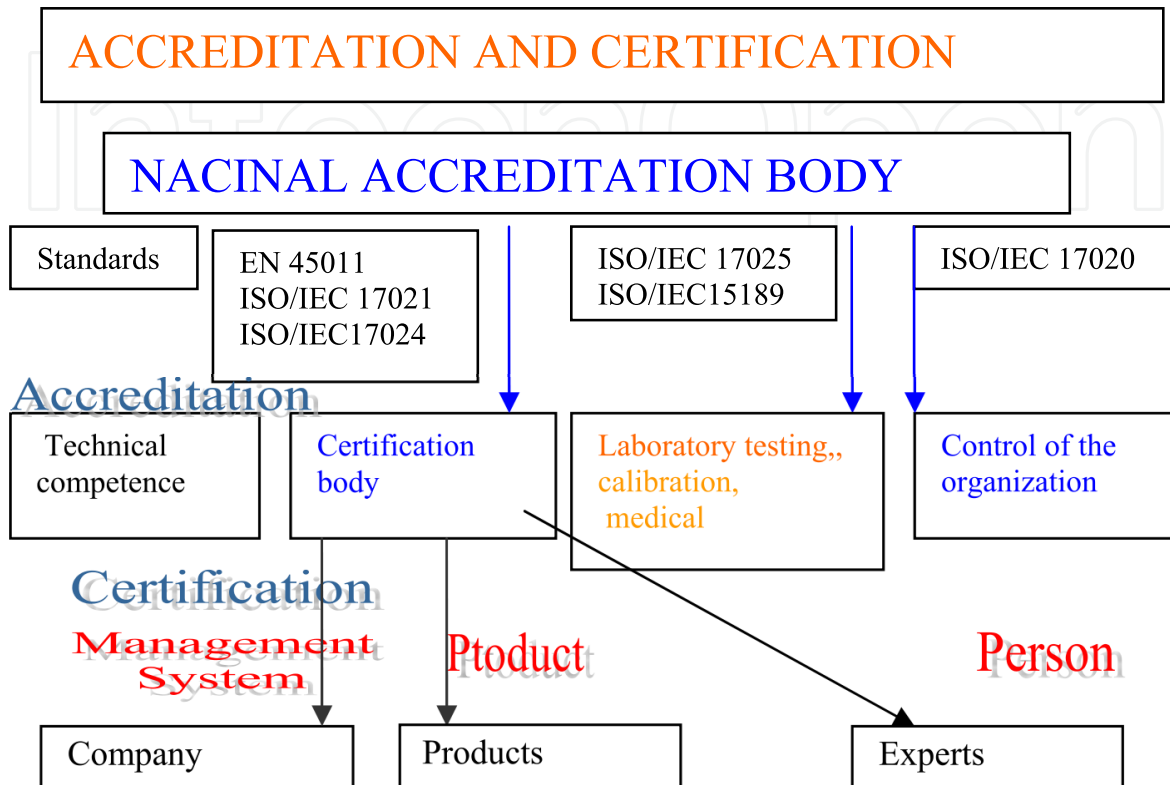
ACCREDITATION AND CERTIFICATION

NACINAL ACCREDITATION BODY

Standards

EN 45011
ISO/IEC 17021
ISO/IEC17024

ISO/IEC 17025
ISO/IEC15189

ISO/IEC 17020

Accreditation

Technical competence

Certification body

Laboratory testing,, calibration, medical

Control of the organization

Certification

Management System

Ptoduct

Person

Company

Products

Experts